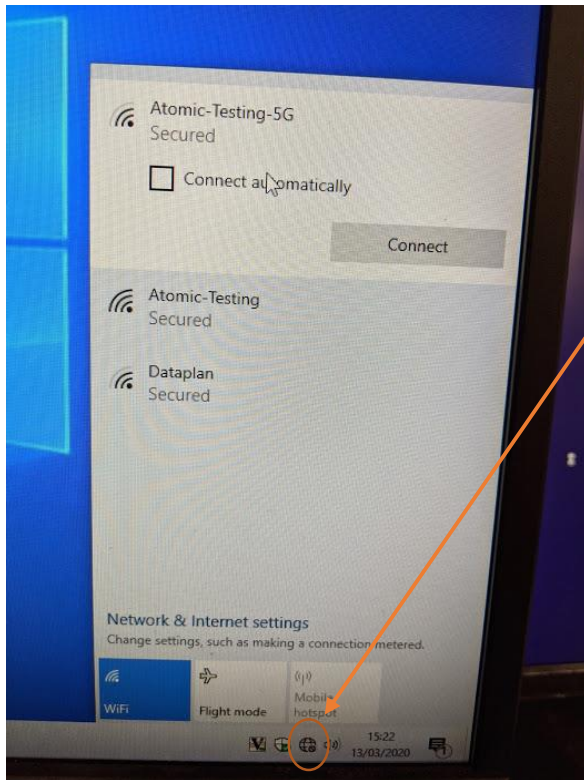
Atomic-Testing-5G
Secured

Connect automatically

Connect

Atomic-Testing
Secured

Dataplan
Secured

Network & Internet settings
Change settings, such as making a connection metered.

WiFi

Flight mode

Mobile hotspot

15:22
13/03/2020